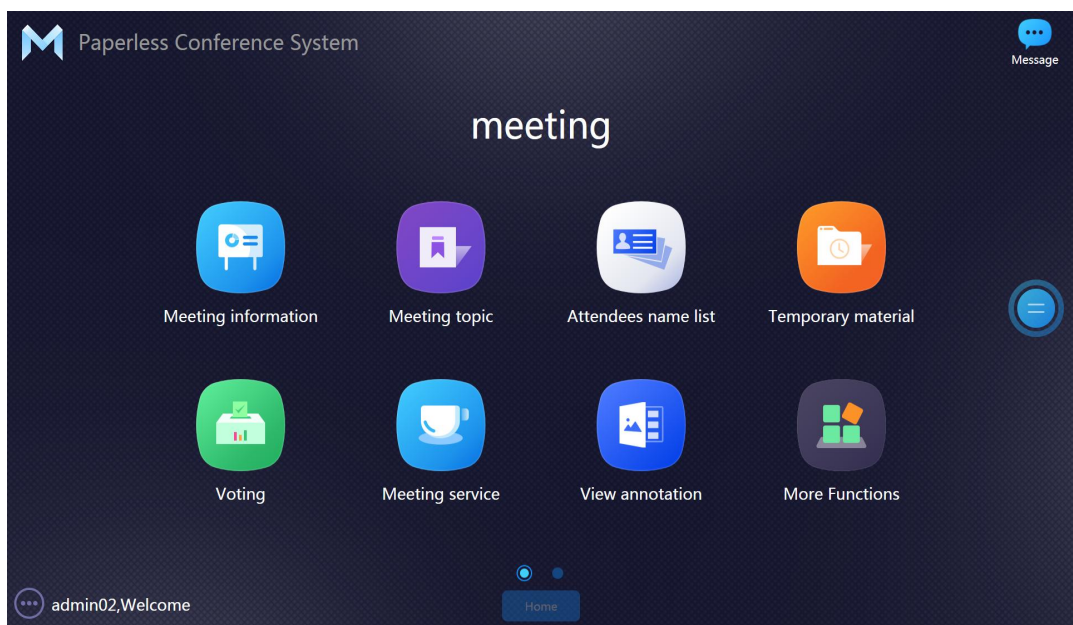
Paperless Conference System

Message

meeting

Meeting information

Meeting topic

Attendees name list

Temporary material

Voting

Meeting service

View annotation

More Functions

admin02,Welcome

Home